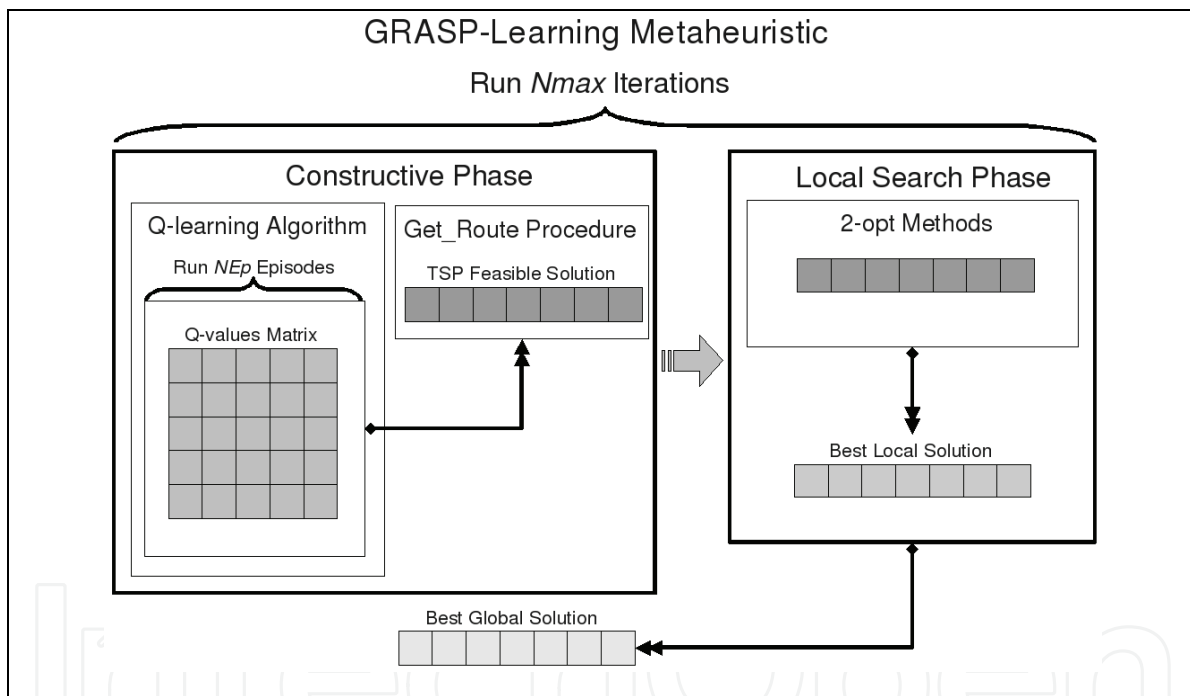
GRASP-Learning Metaheuristic

Run *Nmax* Iterations

Constructive Phase

Q-learning Algorithm

Run *NEp* Episodes

Q-values Matrix

Get_Route Procedure

TSP Feasible Solution

Local Search Phase

2-opt Methods

Best Local Solution

Best Global Solution